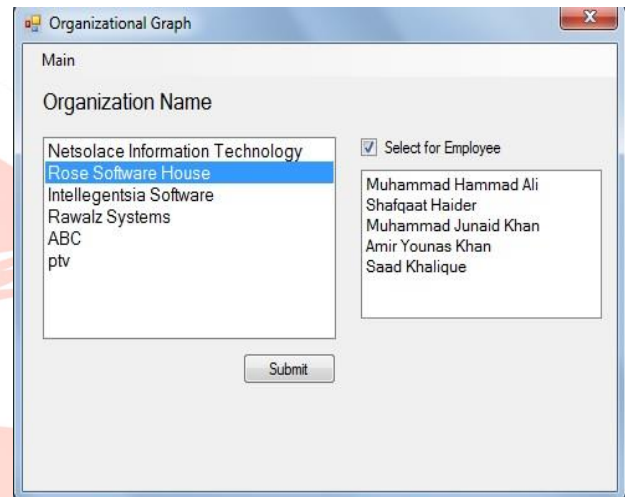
Organizational Graph

Main

Organization Name

Netsolace Information Technology
Rose Software House
Intellegentsia Software
Rawalz Systems
ABC
ptv

Select for Employee

Muhammad Hammad Ali
Shafqaat Haider
Muhammad Junaid Khan
Amir Younas Khan
Saad Khalique

Submit